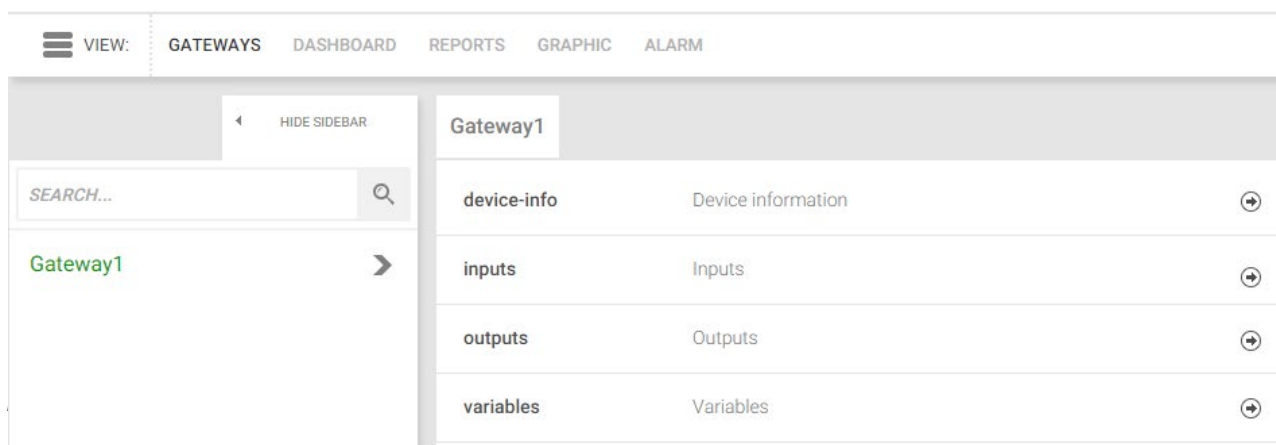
VIEW: GATEWAYS DASHBOARD REPORTS GRAPHIC ALARM

HIDE SIDEBAR

SEARCH...

Gateway1

Gateway1

| | |
|---|---|
| device-info | Device information |
| inputs | Inputs |
| outputs | Outputs |
| variables | Variables |